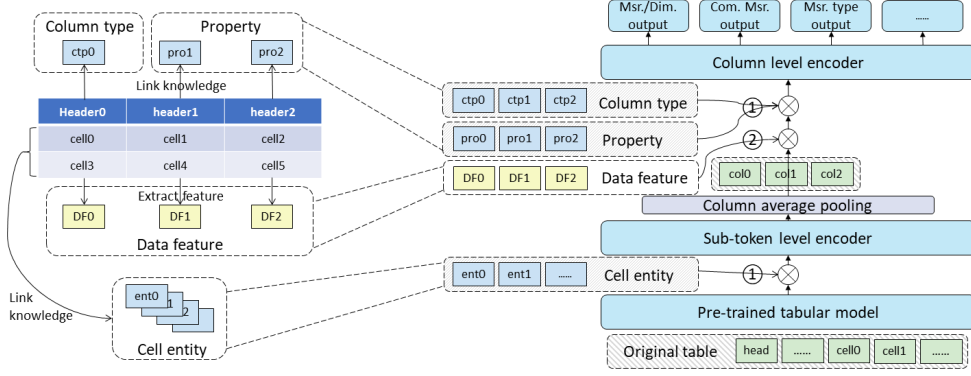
Column type

ctp0

Property

pro1 pro2

Link knowledge

| Header0 | header1 | header2 |
|---|---|---|
| cell0 | cell1 | cell2 |
| cell3 | cell4 | cell5 |

Extract feature

DF0 DF1 DF2

Data feature

Link knowledge

ent0 1 2

Cell entity

ctp0 ctp1 ctp2 Column type

pro0 pro1 pro2 Property

DF0 DF1 DF2 Data feature

ent0 ent1 ...... Cell entity

Msr./Dim. output

Com. Msr. output

Msr. type output

......

Column level encoder

1

2

col0 col1 col2

Column average pooling

Sub-token level encoder

1

Pre-trained tabular model

Original table head ...... cell0 cell1 ......